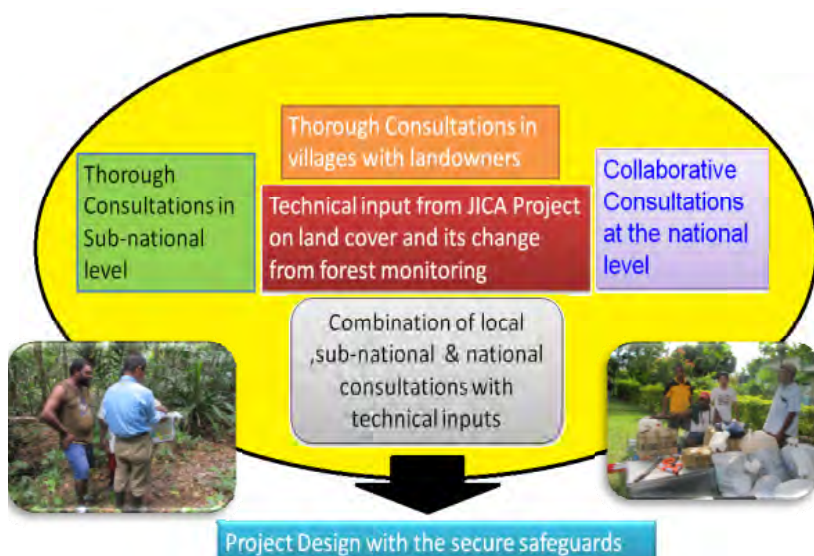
Thorough Consultations in villages with landowners

Thorough Consultations in Sub-national level

Technical input from JICA Project on land cover and its change from forest monitoring

Collaborative Consultations at the national level

Combination of local ,sub-national & national consultations with technical inputs

Project Design with the secure safeguards